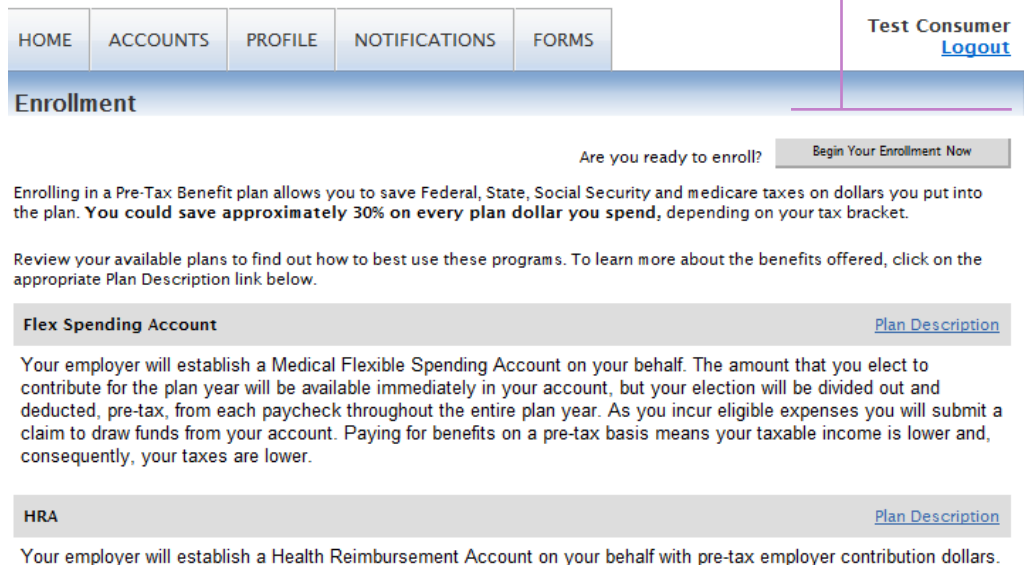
HOME ACCOUNTS PROFILE NOTIFICATIONS FORMS

Test Consumer
Logout

Enrollment

Are you ready to enroll? Begin Your Enrollment Now

Enrolling in a Pre-Tax Benefit plan allows you to save Federal, State, Social Security and medicare taxes on dollars you put into the plan. **You could save approximately 30% on every plan dollar you spend,** depending on your tax bracket.

Review your available plans to find out how to best use these programs. To learn more about the benefits offered, click on the appropriate Plan Description link below.

**Flex Spending Account** Plan Description

Your employer will establish a Medical Flexible Spending Account on your behalf. The amount that you elect to contribute for the plan year will be available immediately in your account, but your election will be divided out and deducted, pre-tax, from each paycheck throughout the entire plan year. As you incur eligible expenses you will submit a claim to draw funds from your account. Paying for benefits on a pre-tax basis means your taxable income is lower and, consequently, your taxes are lower.

**HRA** Plan Description

Your employer will establish a Health Reimbursement Account on your behalf with pre-tax employer contribution dollars.